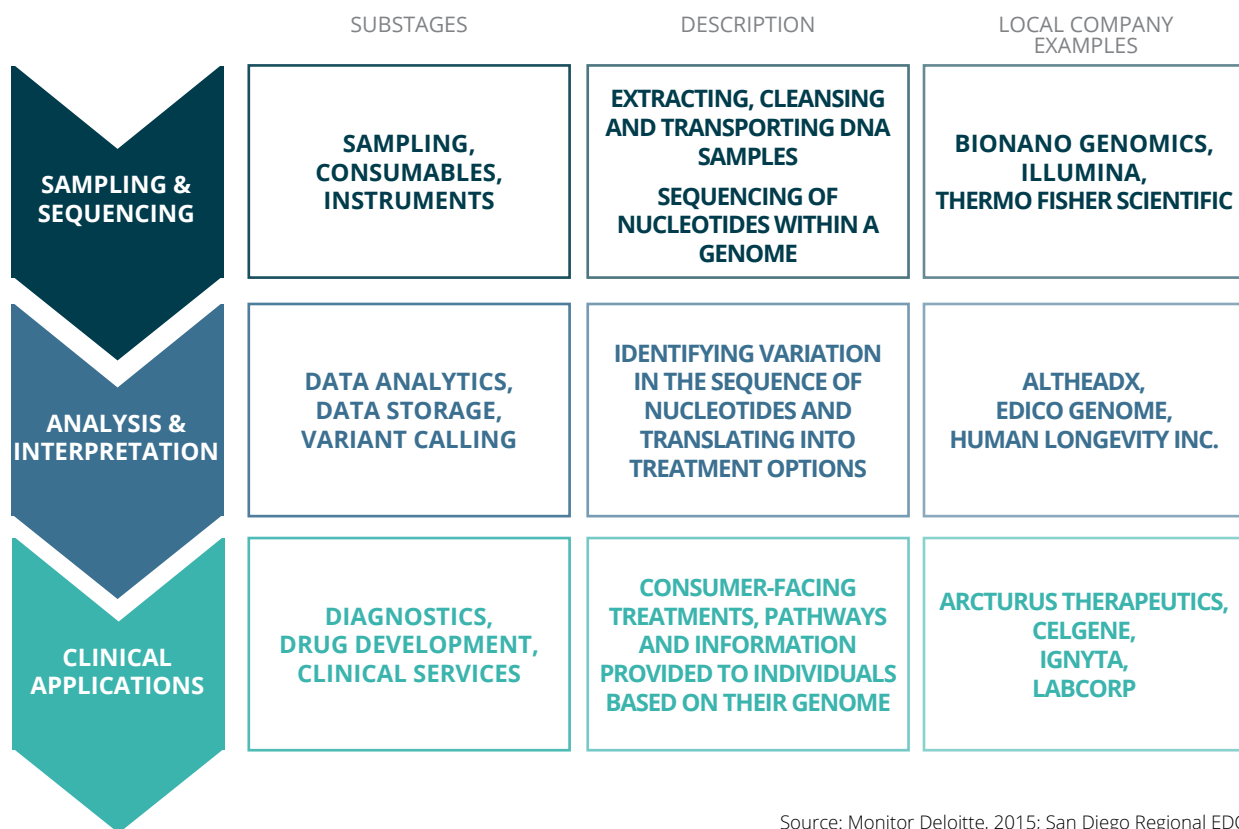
| | SUBSTAGES | DESCRIPTION | LOCAL COMPANY EXAMPLES |
|---|---|---|---|
| SAMPLING & SEQUENCING | SAMPLING, CONSUMABLES, INSTRUMENTS | EXTRACTING, CLEANSING AND TRANSPORTING DNA SAMPLES<br>SEQUENCING OF NUCLEOTIDES WITHIN A GENOME | BIONANO GENOMICS, ILLUMINA, THERMO FISHER SCIENTIFIC |
| ANALYSIS & INTERPRETATION | DATA ANALYTICS, DATA STORAGE, VARIANT CALLING | IDENTIFYING VARIATION IN THE SEQUENCE OF NUCLEOTIDES AND TRANSLATING INTO TREATMENT OPTIONS | ALTHEADX, EDICO GENOME, HUMAN LONGEVITY INC. |
| CLINICAL APPLICATIONS | DIAGNOSTICS, DRUG DEVELOPMENT, CLINICAL SERVICES | CONSUMER-FACING TREATMENTS, PATHWAYS AND INFORMATION PROVIDED TO INDIVIDUALS BASED ON THEIR GENOME | ARCTURUS THERAPEUTICS, CELGENE, IGNYTA, LABCORP |

Source: Monitor Deloitte, 2015; San Diego Regional ED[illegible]